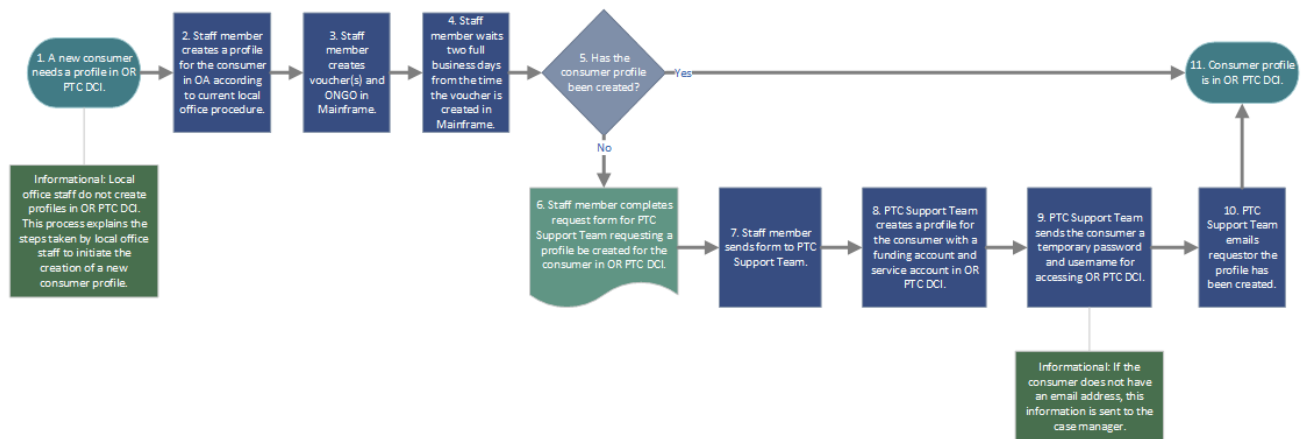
1. A new consumer needs a profile in OR PTC DCI.

Informational: Local office staff do not create profiles in OR PTC DCI. This process explains the steps taken by local office staff to initiate the creation of a new consumer profile.

2. Staff member creates a profile for the consumer in OA according to current local office procedure.

3. Staff member creates voucher(s) and ONGO in Mainframe.

4. Staff member waits two full business days from the time the voucher is created in Mainframe.

5. Has the consumer profile been created?

Yes

No

11. Consumer profile is in OR PTC DCI.

6. Staff member completes request form for PTC Support Team requesting a profile be created for the consumer in OR PTC DCI.

7. Staff member sends form to PTC Support Team.

8. PTC Support Team creates a profile for the consumer with a funding account and service account in OR PTC DCI.

9. PTC Support Team sends the consumer a temporary password and username for accessing OR PTC DCI.

10. PTC Support Team emails requestor the profile has been created.

Informational: If the consumer does not have an email address, this information is sent to the case manager.